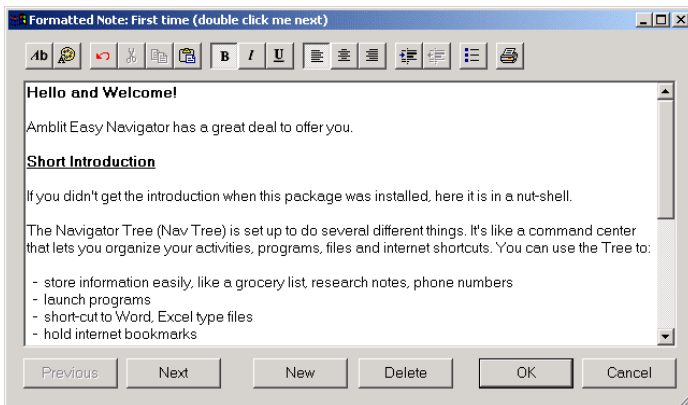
Formatted Note: First time (double click me next)

B I U

Hello and Welcome!

Amblit Easy Navigator has a great deal to offer you.

Short Introduction

If you didn't get the introduction when this package was installed, here it is in a nut-shell.

The Navigator Tree (Nav Tree) is set up to do several different things. It's like a command center that lets you organize your activities, programs, files and internet shortcuts. You can use the Tree to:

- store information easily, like a grocery list, research notes, phone numbers
- launch programs
- short-cut to Word, Excel type files
- hold internet bookmarks

Previous | Next | New | Delete | OK | Cancel